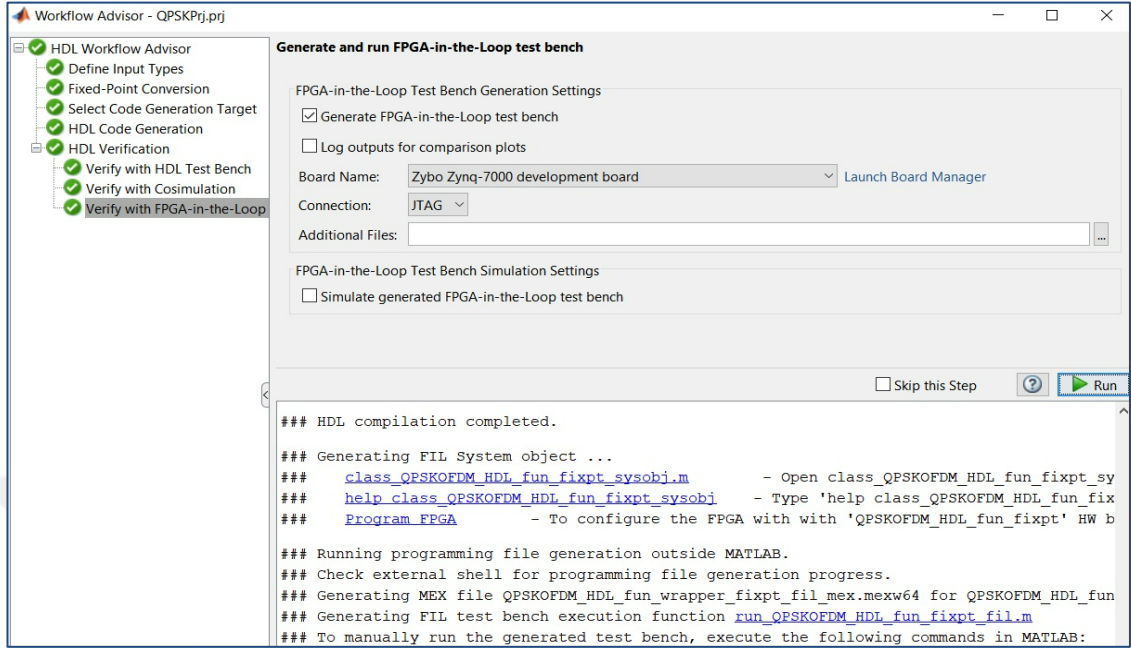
Workflow Advisor - QPSKPrj.prj

HDL Workflow Advisor
Define Input Types
Fixed-Point Conversion
Select Code Generation Target
HDL Code Generation
HDL Verification
Verify with HDL Test Bench
Verify with Cosimulation
Verify with FPGA-in-the-Loop

Generate and run FPGA-in-the-Loop test bench

FPGA-in-the-Loop Test Bench Generation Settings
Generate FPGA-in-the-Loop test bench
Log outputs for comparison plots
Board Name: Zybo Zynq-7000 development board
Launch Board Manager
Connection: JTAG
Additional Files: ...

FPGA-in-the-Loop Test Bench Simulation Settings
Simulate generated FPGA-in-the-Loop test bench

Skip this Step
Run

### HDL compilation completed.

### Generating FIL System object ...
### class_QPSKOFDM_HDL_fun_fixpt_sysobj.m - Open class_QPSKOFDM_HDL_fun_fixpt_sy
### help class_QPSKOFDM_HDL_fun_fixpt_sysobj - Type 'help class_QPSKOFDM_HDL_fun_fix
### Program FPGA - To configure the FPGA with with 'QPSKOFDM_HDL_fun_fixpt' HW b

### Running programming file generation outside MATLAB.
### Check external shell for programming file generation progress.
### Generating MEX file QPSKOFDM_HDL_fun_wrapper_fixpt_fil_mex.mexw64 for QPSKOFDM_HDL_fun
### Generating FIL test bench execution function run_QPSKOFDM_HDL_fun_fixpt_fil.m
### To manually run the generated test bench, execute the following commands in MATLAB: